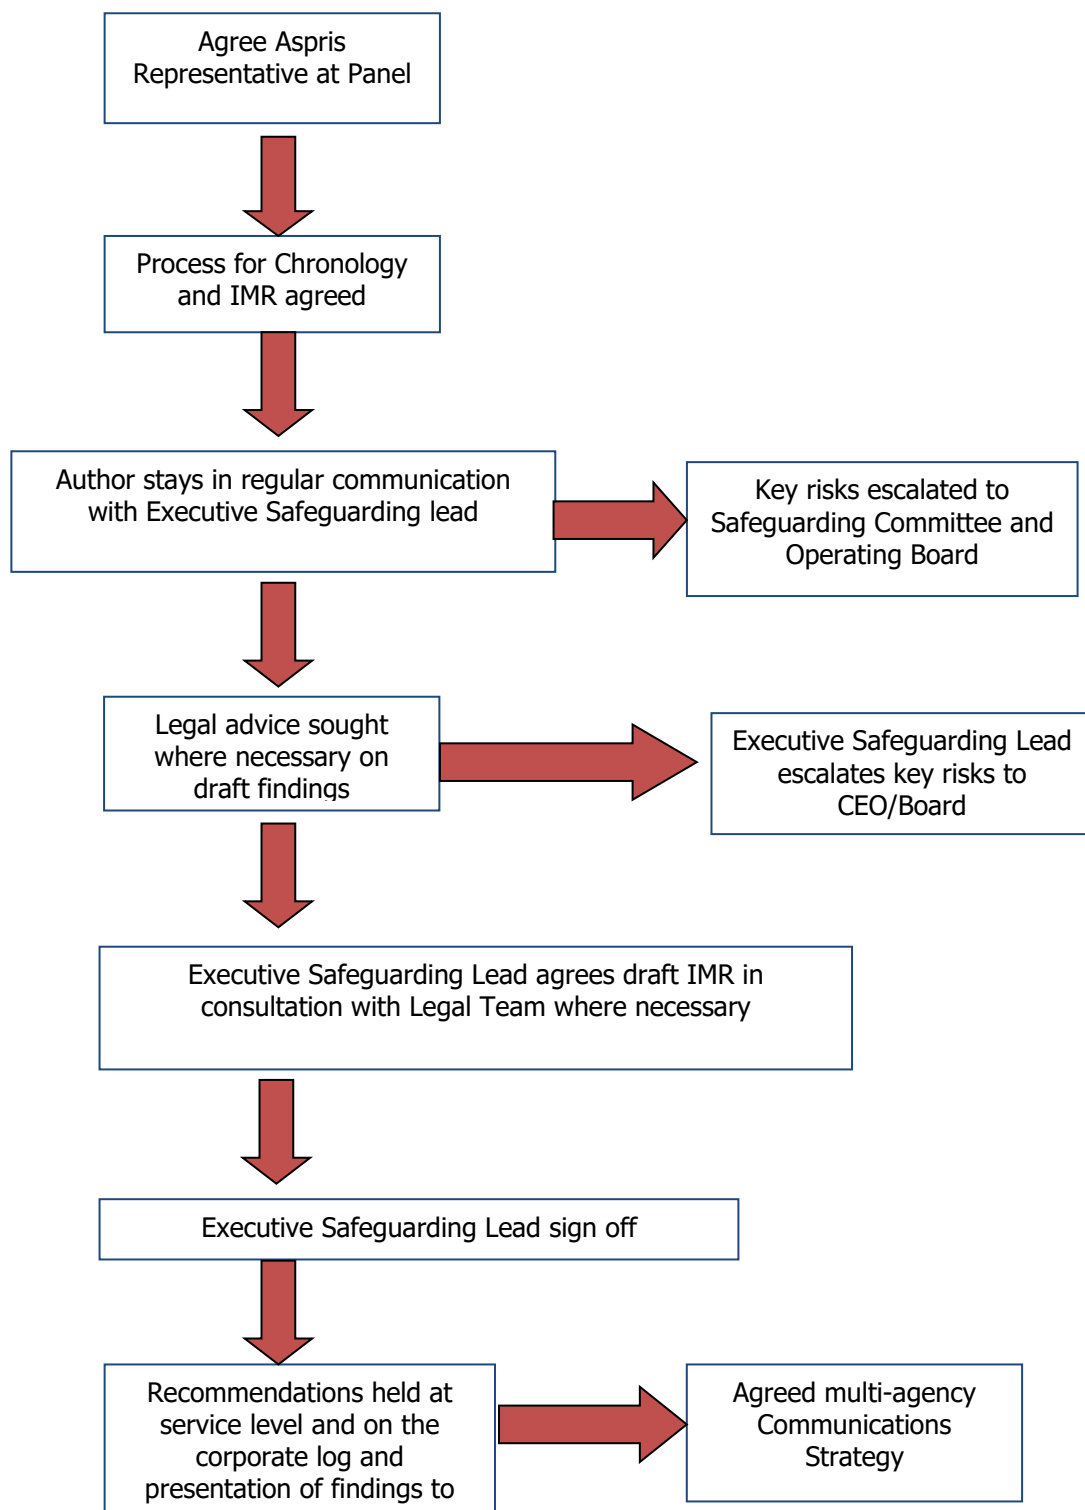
Agree Aspris Representative at Panel

Process for Chronology and IMR agreed

Author stays in regular communication with Executive Safeguarding lead

Key risks escalated to Safeguarding Committee and Operating Board

Legal advice sought where necessary on draft findings

Executive Safeguarding Lead escalates key risks to CEO/Board

Executive Safeguarding Lead agrees draft IMR in consultation with Legal Team where necessary

Executive Safeguarding Lead sign off

Recommendations held at service level and on the corporate log and presentation of findings to

Agreed multi-agency Communications Strategy